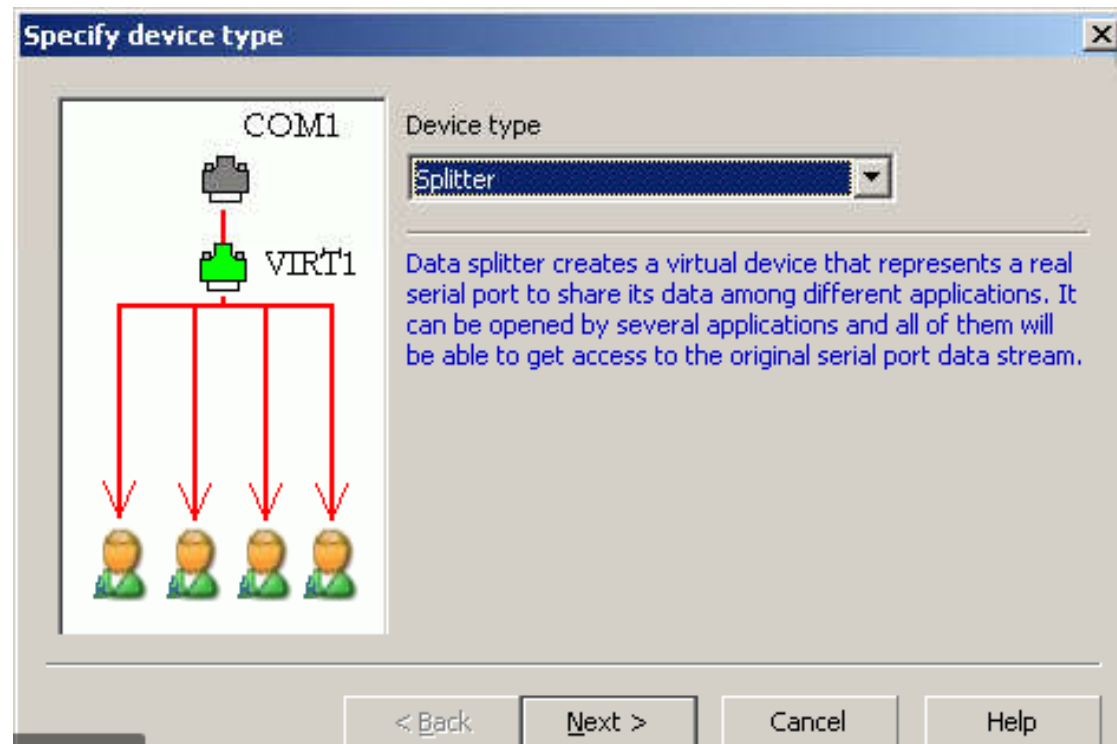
Specify device type

COM1

VIRT1

Device type

Splitter

Data splitter creates a virtual device that represents a real serial port to share its data among different applications. It can be opened by several applications and all of them will be able to get access to the original serial port data stream.

< Back

Next >

Cancel

Help